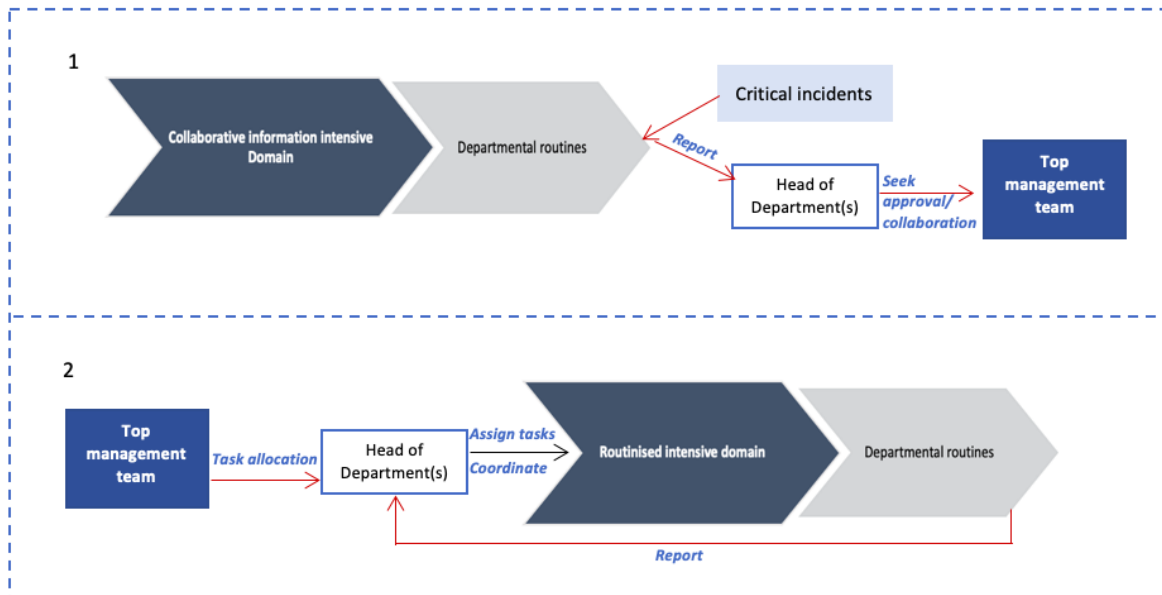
1

Collaborative information intensive Domain

Departmental routines

Critical incidents

Report

Head of Department(s)

Seek approval/ collaboration

Top management team

2

Top management team

Task allocation

Head of Department(s)

Assign tasks

Coordinate

Routinised intensive domain

Departmental routines

Report